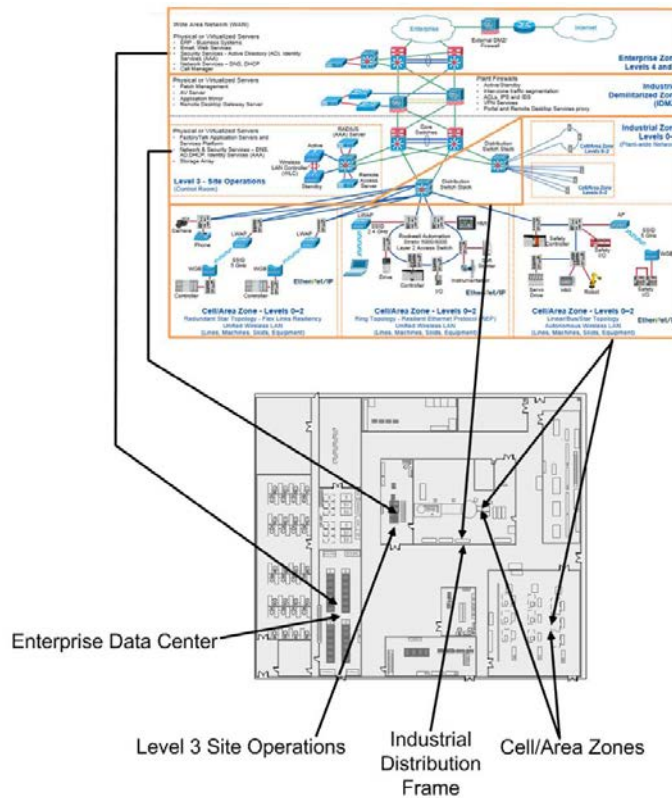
Wide Area Network (WAN)

Physical or Virtualized Servers
• ERP - Business Systems
• Email, Web Services
• Security Services - Active Directory (AD), Identity Services (AAA)
• Network Services – DNS, DHCP
• Call Manager

Enterprise

Internet

External DMZ/ Firewall

Enterprise Zone Levels 4 and

Physical or Virtualized Servers
• Patch Management
• AV Server
• Application Mirror
• Remote Desktop Gateway Server

Plant Firewalls
• Active/Standby
• Inter-zone traffic segmentation
• ACLs, IPS and IDS
• VPN Services
• Portal and Remote Desktop Services proxy

Industri Demilitarized Zo (IDM

Physical or Virtualized Servers
• FactoryTalk Application Servers and Services Platform
• Network & Security Services – DNS, AD DHCP, Identity Services (AAA)
• Storage Array

RADIUS (AAA) Server

Active

Wireless LAN Controller (WLC)

Standby

Remote Access Server

Core Switches

Distribution Switch Stack

Level 3 - Site Operations (Control Room)

Distribution Switch Stack

Industrial Zon Levels 0- (Plant-wide Netwo

Cell/Area Zone Levels 0-2

Cell/Area Zone Levels 0-2

Camera

Phone

LWAP

LWAP

SSID 5 GHz

WGB

WGB

Controller

Controller

Ethernet/IP

Cell/Area Zone - Levels 0–2
Redundant Star Topology - Flex Links Resiliency
Unified Wireless LAN
(Lines, Machines, Skids, Equipment)

LWAP

SSID 2.4 GHz

Rockwell Automation Stratix 5000/8000 Layer 2 Access Switch

HMI

Drive

Controller

I/O

Instrumentation

Soft Starter

Ethernet/IP

Cell/Area Zone - Levels 0–2
Ring Topology - Resilient Ethernet Protocol (REP)
Unified Wireless LAN
(Lines, Machines, Skids, Equipment)

AP

Safety Controller

SSID 5 GHz

Safety I/O

Servo Drive

HMI

Robot

Safety I/O

WGB

Ethernet/IP

Cell/Area Zone - Levels 0–2
Linear/Bus/Star Topology
Autonomous Wireless LAN
(Lines, Machines, Skids, Equipment)

Enterprise Data Center

Level 3 Site Operations

Industrial Distribution Frame

Cell/Area Zones